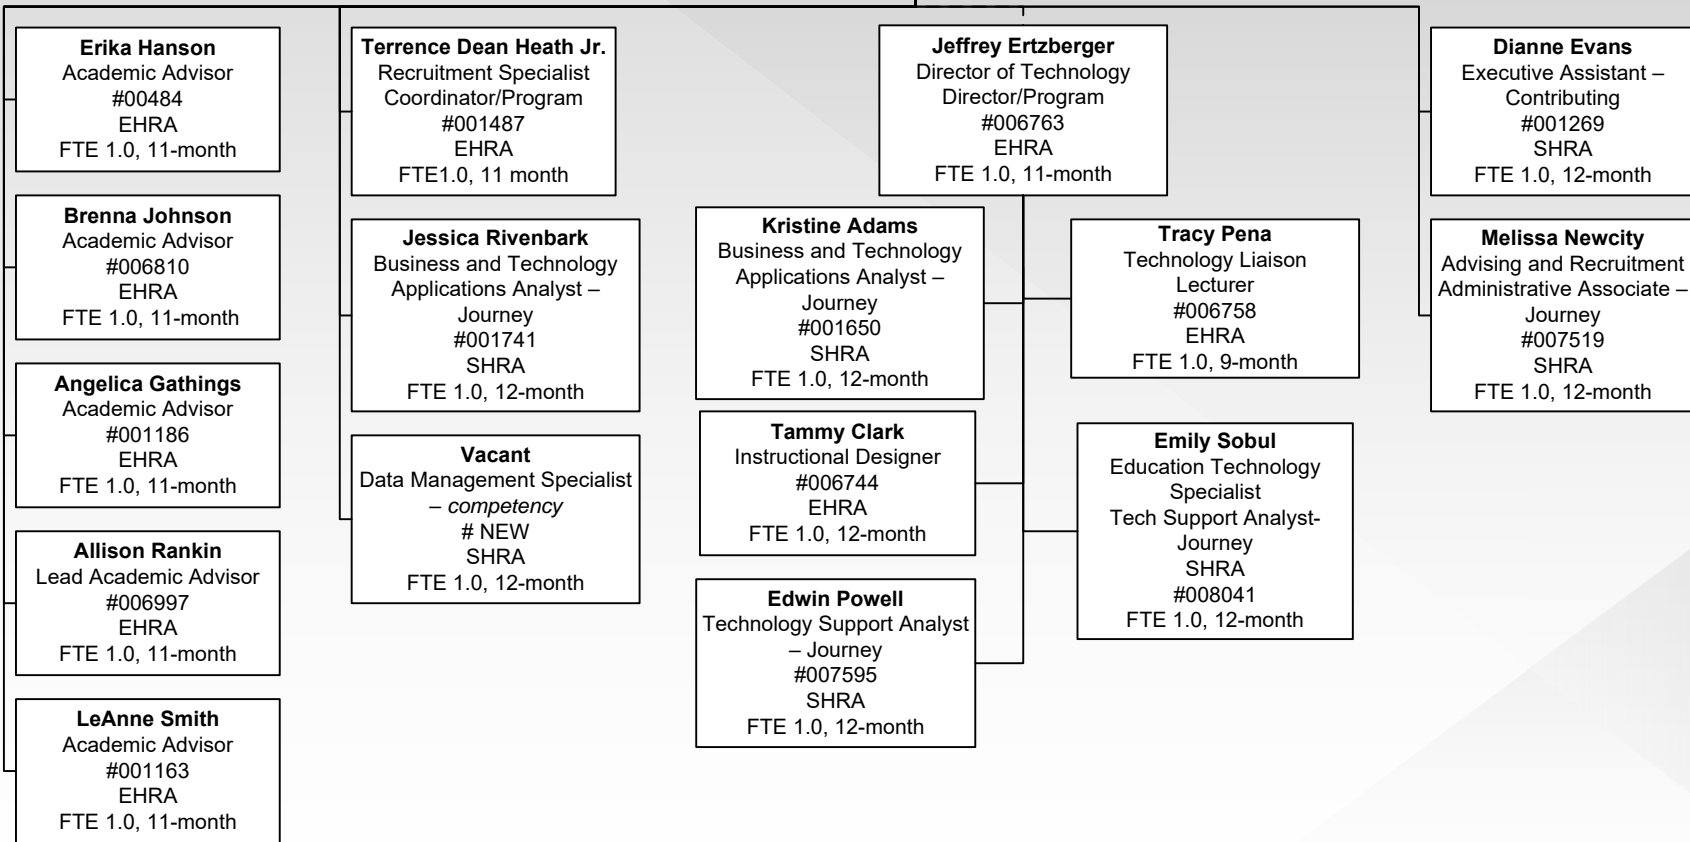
**Erika Hanson**
Academic Advisor
#00484
EHRA
FTE 1.0, 11-month

**Brenna Johnson**
Academic Advisor
#006810
EHRA
FTE 1.0, 11-month

**Angelica Gathings**
Academic Advisor
#001186
EHRA
FTE 1.0, 11-month

**Allison Rankin**
Lead Academic Advisor
#006997
EHRA
FTE 1.0, 11-month

**LeAnne Smith**
Academic Advisor
#001163
EHRA
FTE 1.0, 11-month

**Terrence Dean Heath Jr.**
Recruitment Specialist
Coordinator/Program
#001487
EHRA
FTE1.0, 11 month

**Jessica Rivenbark**
Business and Technology Applications Analyst – Journey
#001741
SHRA
FTE 1.0, 12-month

**Vacant**
Data Management Specialist – *competency*
# NEW
SHRA
FTE 1.0, 12-month

**Jeffrey Ertzberger**
Director of Technology
Director/Program
#006763
EHRA
FTE 1.0, 11-month

**Kristine Adams**
Business and Technology Applications Analyst – Journey
#001650
SHRA
FTE 1.0, 12-month

**Tammy Clark**
Instructional Designer
#006744
EHRA
FTE 1.0, 12-month

**Edwin Powell**
Technology Support Analyst – Journey
#007595
SHRA
FTE 1.0, 12-month

**Tracy Pena**
Technology Liaison
Lecturer
#006758
EHRA
FTE 1.0, 9-month

**Emily Sobul**
Education Technology Specialist
Tech Support Analyst-Journey
SHRA
#008041
FTE 1.0, 12-month

**Dianne Evans**
Executive Assistant – Contributing
#001269
SHRA
FTE 1.0, 12-month

**Melissa Newcity**
Advising and Recruitment Administrative Associate – Journey
#007519
SHRA
FTE 1.0, 12-month